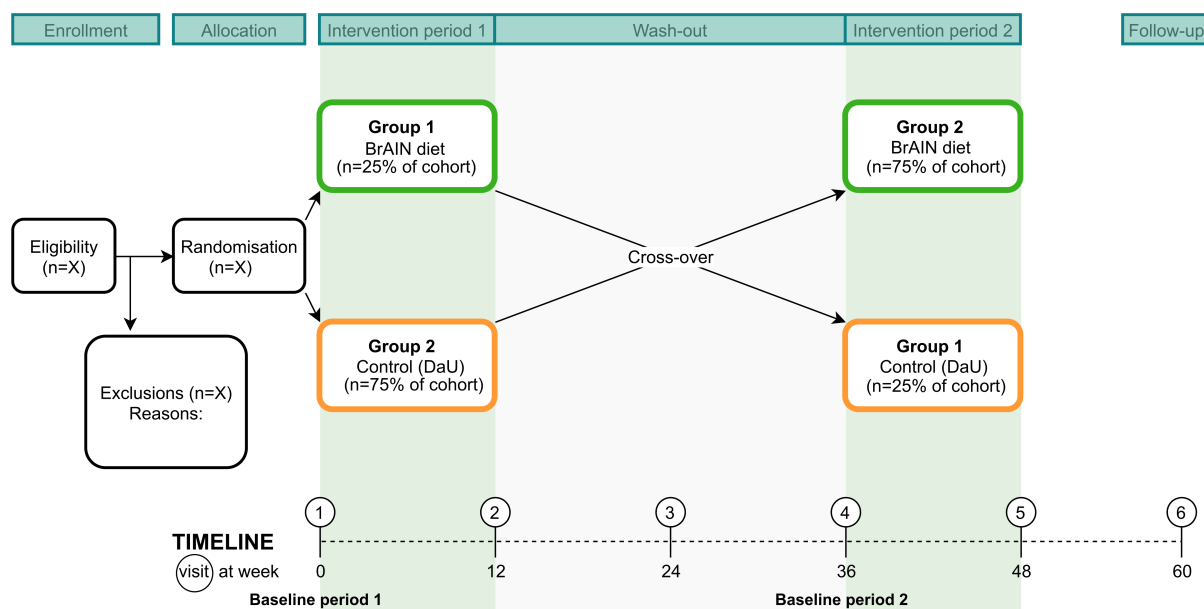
Enrollment
Allocation
Intervention period 1
Wash-out
Intervention period 2
Follow-up

Group 1
BrAIN diet
(n=25% of cohort)

Group 2
BrAIN diet
(n=75% of cohort)

Eligibility
(n=X)

Randomisation
(n=X)

Cross-over

Exclusions (n=X)
Reasons:

Group 2
Control (DaU)
(n=75% of cohort)

Group 1
Control (DaU)
(n=25% of cohort)

1
2
3
4
5
6

TIMELINE
visit at week
0
12
24
36
48
60

Baseline period 1
Baseline period 2